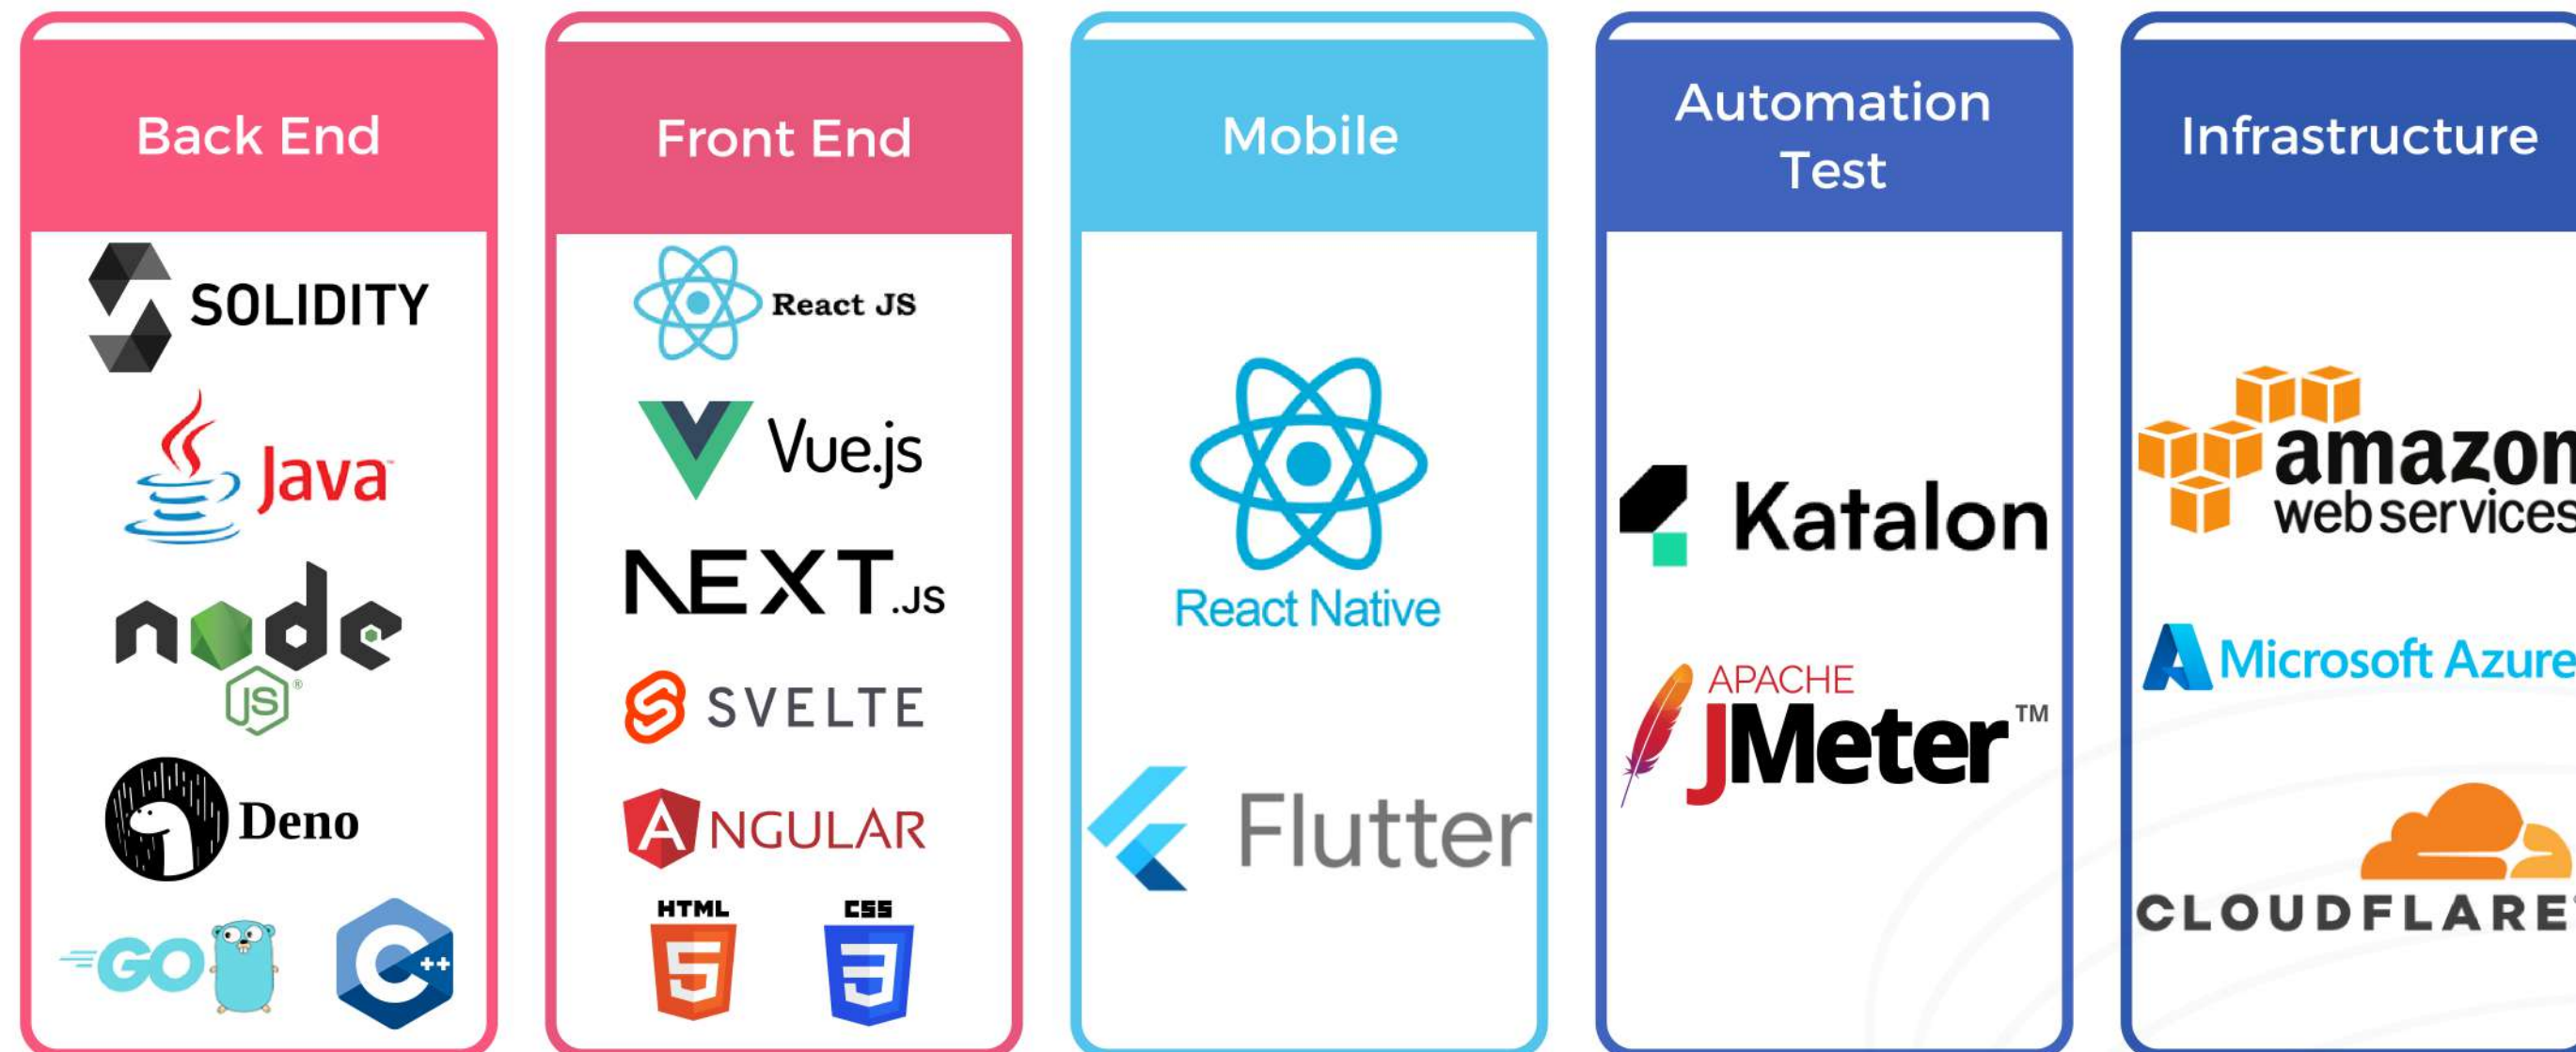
Back End

SOLIDITY

Java

node JS

Deno

GO

Front End

React JS

Vue.js

NEXT.JS

SVELTE

ANGULAR

HTML

CSS

Mobile

React Native

Flutter

Automation Test

Katalon

APACHE JMeter™

Infrastructure

amazon web services

Microsoft Azure

CLOUDFLARE